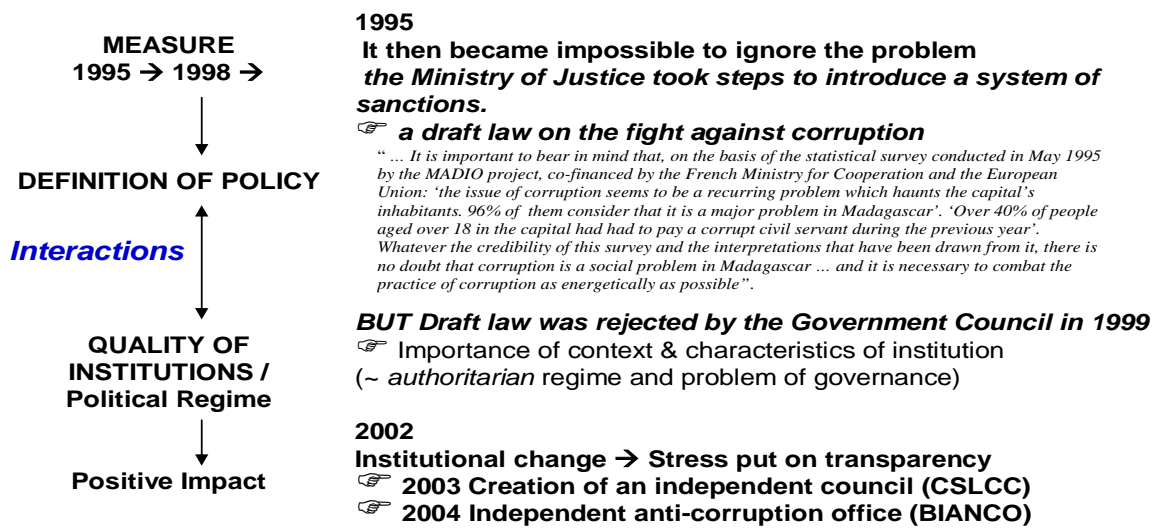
MEASURE
1995 → 1998 →

DEFINITION OF POLICY

Interactions

QUALITY OF INSTITUTIONS / Political Regime

Positive Impact

1995

It then became impossible to ignore the problem

the Ministry of Justice took steps to introduce a system of sanctions.

☞ a draft law on the fight against corruption

" ... It is important to bear in mind that, on the basis of the statistical survey conducted in May 1995 by the MADIO project, co-financed by the French Ministry for Cooperation and the European Union: 'the issue of corruption seems to be a recurring problem which haunts the capital's inhabitants. 96% of them consider that it is a major problem in Madagascar'. 'Over 40% of people aged over 18 in the capital had had to pay a corrupt civil servant during the previous year'. Whatever the credibility of this survey and the interpretations that have been drawn from it, there is no doubt that corruption is a social problem in Madagascar ... and it is necessary to combat the practice of corruption as energetically as possible".

BUT Draft law was rejected by the Government Council in 1999

☞ Importance of context & characteristics of institution

(~ authoritarian regime and problem of governance)

2002

Institutional change → Stress put on transparency

☞ 2003 Creation of an independent council (CSLCC)

☞ 2004 Independent anti-corruption office (BIANCO)